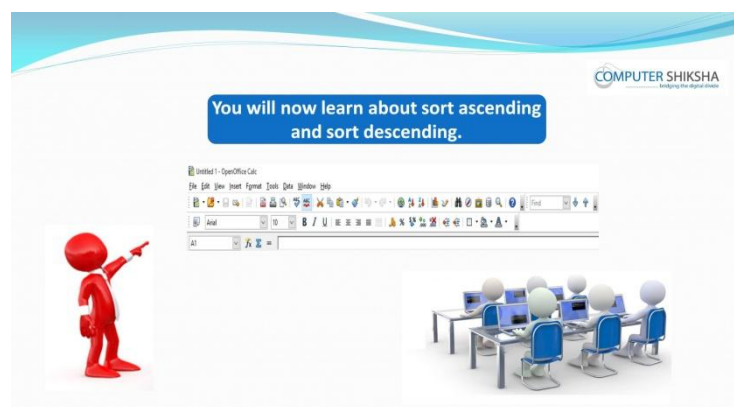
COMPUTER SHIKSHA
bridging the digital divide

You will now learn about sort ascending and sort descending.

Untitled 1 - OpenOffice Calc
File Edit View Insert Format Tools Data Window Help
Find
Arial 10
A1 =